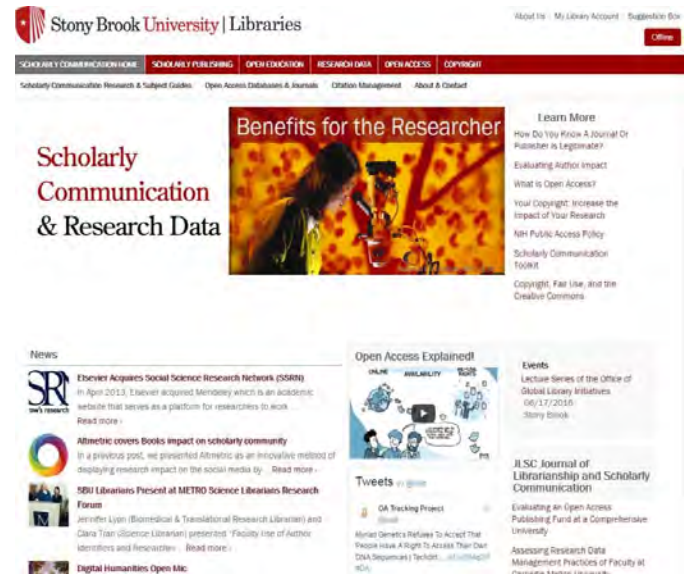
Stony Brook University | Libraries

About Us | My Library Account | Suggestion Box

Offline

SCHOLARLY COMMUNICATION HOME | SCHOLARLY PUBLISHING | OPEN EDUCATION | RESEARCH DATA | OPEN ACCESS | COPYRIGHT

Scholarly Communication Research & Subject Guides | Open Access Databases & Journals | Citation Management | About & Contact

Scholarly Communication & Research Data

Benefits for the Researcher

Learn More

How Do You Know A Journal Or Publisher is Legitimate?

Evaluating Author Impact

What is Open Access?

Your Copyright: Increase the Impact of Your Research

NIH Public Access Policy

Scholarly Communication Toolkit

Copyright, Fair Use, and the Creative Commons

News

Elsevier Acquires Social Science Research Network (SSRN)

In April 2013, Elsevier acquired Mendeley which is an academic website that serves as a platform for researchers to work ... Read more ›

Altmetric covers Books impact on scholarly community

In a previous post, we presented Altmetric as an innovative method of displaying research impact on the social media by ... Read more ›

SBU Librarians Present at METRO Science Librarians Research Forum

Jennifer Lyon (Biomedical & Translational Research Librarian) and Clara Tran (Science Librarian) presented "Faculty Use of Author Identifiers and Researcher ... Read more ›

Digital Humanities Open Mic

Open Access Explained!

ONLINE AVAILABILITY

Tweets

OA Tracking Project

Myriad Genetics Refuses To Accept That People Have A Right To Access Their Own DNA Sequences | Techdirt ... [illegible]

Events

Lecture Series of the Office of Global Library Initiatives 06/17/2016 Stony Brook

JLSC Journal of Librarianship and Scholarly Communication

Evaluating An Open Access Publishing Fund at a Comprehensive University

Assessing Research Data Management Practices of Faculty at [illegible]